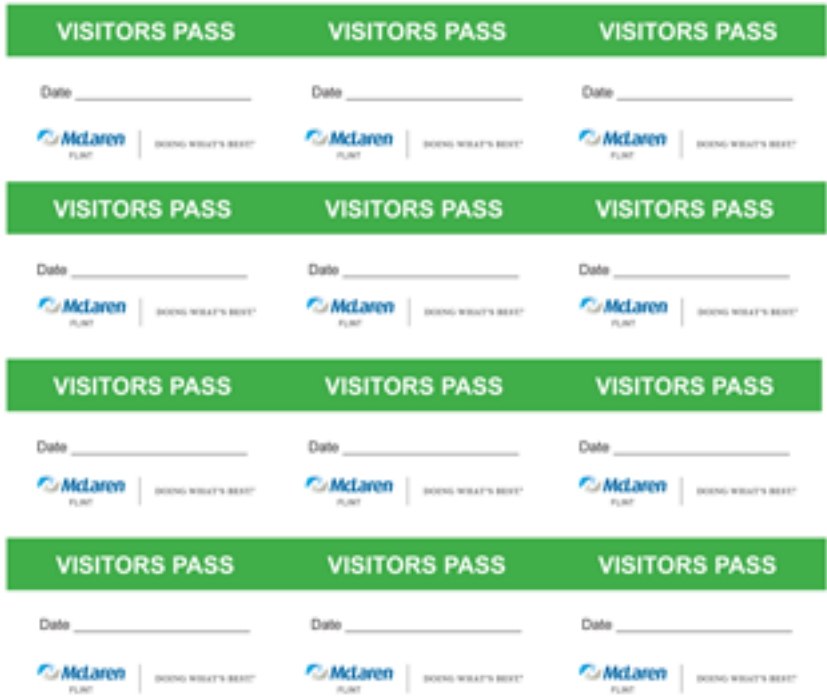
VISITORS PASS

Date ____________________

McLaren FLINT | DOING WHAT'S BEST

VISITORS PASS

Date ____________________

McLaren FLINT | DOING WHAT'S BEST

VISITORS PASS

Date ____________________

McLaren FLINT | DOING WHAT'S BEST

VISITORS PASS

Date ____________________

McLaren FLINT | DOING WHAT'S BEST

VISITORS PASS

Date ____________________

McLaren FLINT | DOING WHAT'S BEST

VISITORS PASS

Date ____________________

McLaren FLINT | DOING WHAT'S BEST

VISITORS PASS

Date ____________________

McLaren FLINT | DOING WHAT'S BEST

VISITORS PASS

Date ____________________

McLaren FLINT | DOING WHAT'S BEST

VISITORS PASS

Date ____________________

McLaren FLINT | DOING WHAT'S BEST

VISITORS PASS

Date ____________________

McLaren FLINT | DOING WHAT'S BEST

VISITORS PASS

Date ____________________

McLaren FLINT | DOING WHAT'S BEST

VISITORS PASS

Date ____________________

McLaren FLINT | DOING WHAT'S BEST